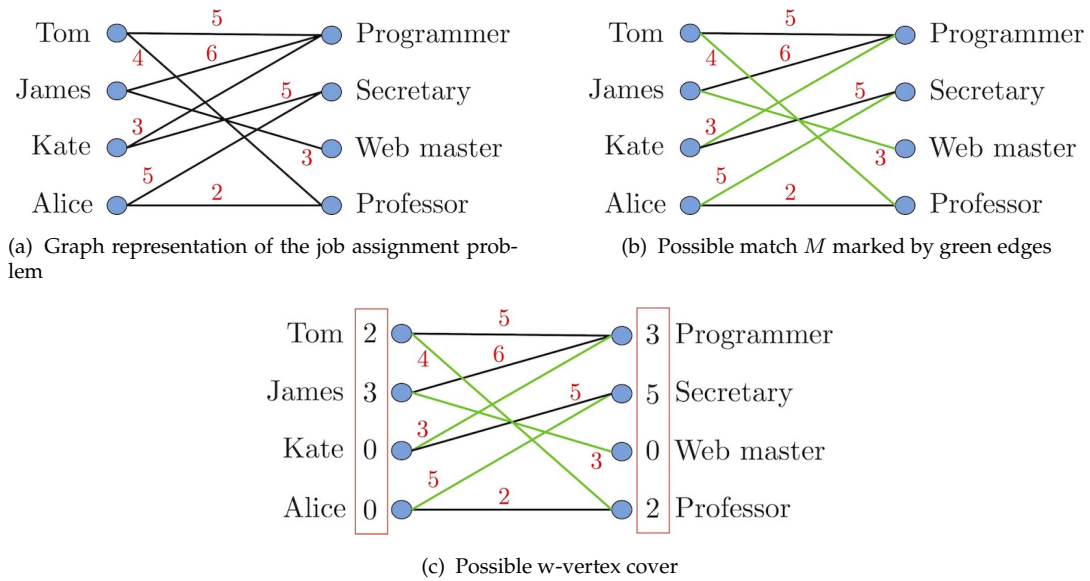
Tom
James
Kate
Alice
5
4
6
5
3
3
5
2
Programmer
Secretary
Web master
Professor

(a) Graph representation of the job assignment problem

Tom
James
Kate
Alice
5
4
6
5
3
3
5
2
Programmer
Secretary
Web master
Professor

(b) Possible match $M$ marked by green edges

Tom
James
Kate
Alice
2
3
0
0
5
4
6
5
3
3
5
2
3
5
0
2
Programmer
Secretary
Web master
Professor

(c) Possible w-vertex cover